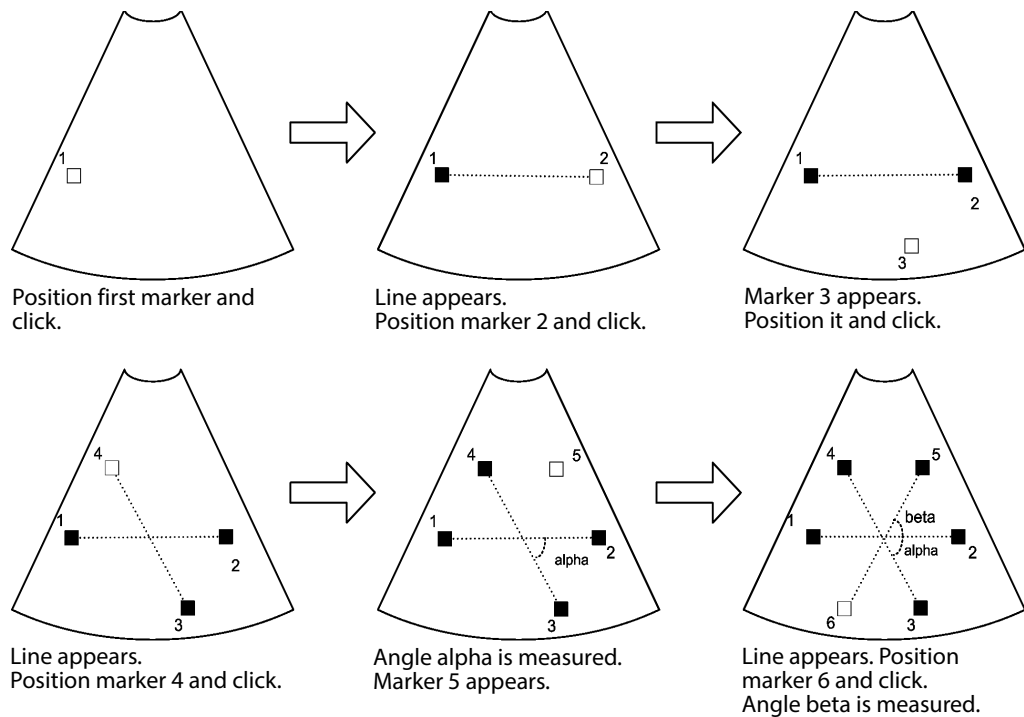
1

Position first marker and click.

1 2

Line appears.
Position marker 2 and click.

1 2 3

Marker 3 appears.
Position it and click.

4 1 2 3

Line appears.
Position marker 4 and click.

4 5 1 alpha 2 3

Angle alpha is measured.
Marker 5 appears.

4 5 1 beta alpha 2 6 3

Line appears. Position marker 6 and click.
Angle beta is measured.